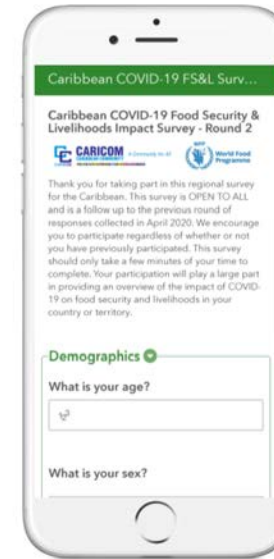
Caribbean COVID-19 FS&L Surv...

Caribbean COVID-19 Food Security & Livelihoods Impact Survey - Round 2

CARICOM

World Food Programme

Thank you for taking part in this regional survey for the Caribbean. This survey is OPEN TO ALL and is a follow up to the previous round of responses collected in April 2020. We encourage you to participate regardless of whether or not you have previously participated. This survey should only take a few minutes of your time to complete. Your participation will play a large part in providing an overview of the impact of COVID-19 on food security and livelihoods in your country or territory.

Demographics

What is your age?

What is your sex?